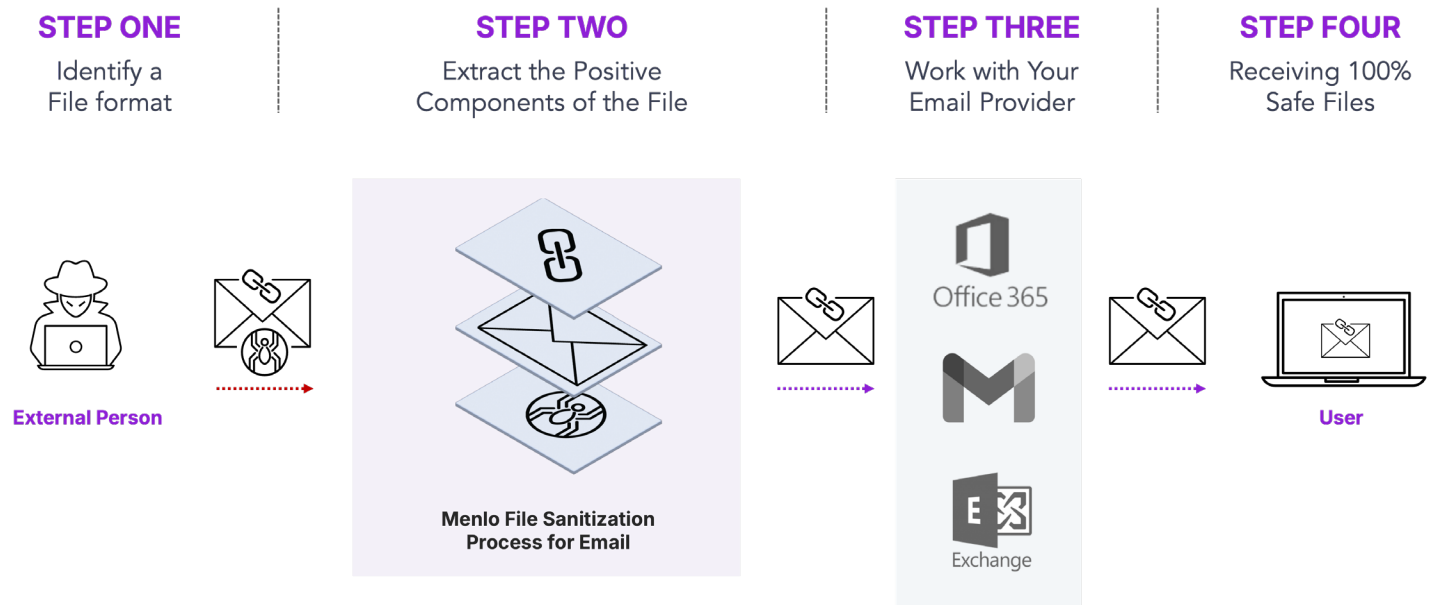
STEP ONE
Identify a File format

STEP TWO
Extract the Positive Components of the File

STEP THREE
Work with Your Email Provider

STEP FOUR
Receiving 100% Safe Files

External Person

Menlo File Sanitization Process for Email

Office 365

Exchange

User